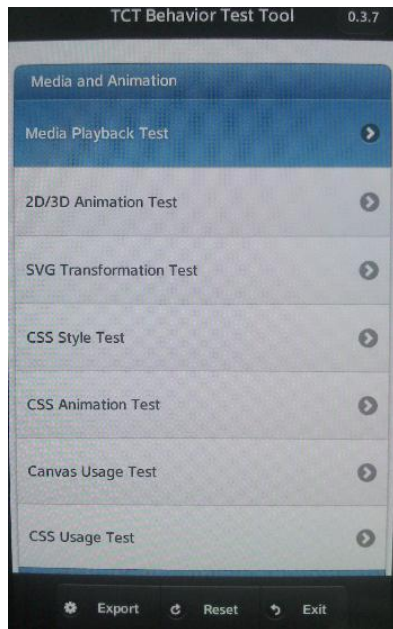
TCT Behavior Test Tool 0.3.7

Media and Animation

Media Playback Test

2D/3D Animation Test

SVG Transformation Test

CSS Style Test

CSS Animation Test

Canvas Usage Test

CSS Usage Test

Export Reset Exit